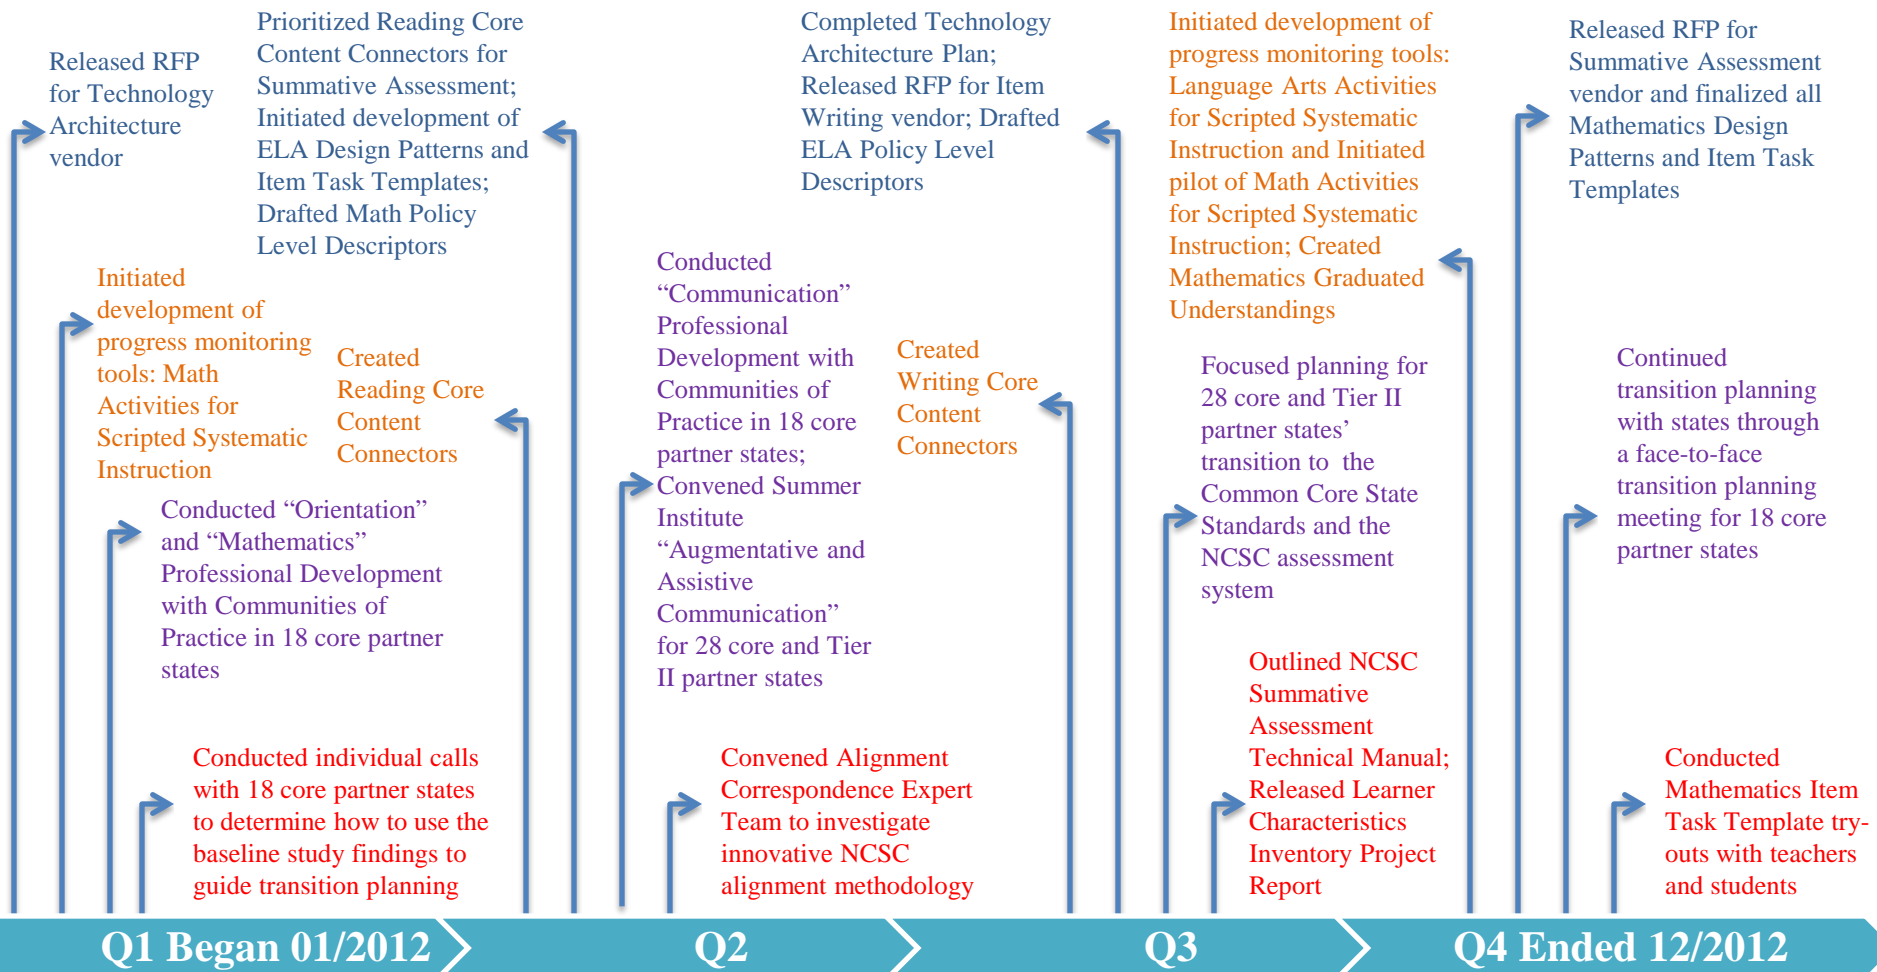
Released RFP for Technology Architecture vendor

Prioritized Reading Core Content Connectors for Summative Assessment; Initiated development of ELA Design Patterns and Item Task Templates; Drafted Math Policy Level Descriptors

Initiated development of progress monitoring tools: Math Activities for Scripted Systematic Instruction

Created Reading Core Content Connectors

Conducted “Orientation” and “Mathematics” Professional Development with Communities of Practice in 18 core partner states

Conducted individual calls with 18 core partner states to determine how to use the baseline study findings to guide transition planning

Completed Technology Architecture Plan; Released RFP for Item Writing vendor; Drafted ELA Policy Level Descriptors

Conducted “Communication” Professional Development with Communities of Practice in 18 core partner states; Convened Summer Institute “Augmentative and Assistive Communication” for 28 core and Tier II partner states

Created Writing Core Content Connectors

Convened Alignment Correspondence Expert Team to investigate innovative NCSC alignment methodology

Initiated development of progress monitoring tools: Language Arts Activities for Scripted Systematic Instruction and Initiated pilot of Math Activities for Scripted Systematic Instruction; Created Mathematics Graduated Understandings

Focused planning for 28 core and Tier II partner states’ transition to the Common Core State Standards and the NCSC assessment system

Outlined NCSC Summative Assessment Technical Manual; Released Learner Characteristics Inventory Project Report

Released RFP for Summative Assessment vendor and finalized all Mathematics Design Patterns and Item Task Templates

Continued transition planning with states through a face-to-face transition planning meeting for 18 core partner states

Conducted Mathematics Item Task Template try-outs with teachers and students

Q1 Began 01/2012

Q2

Q3

Q4 Ended 12/2012